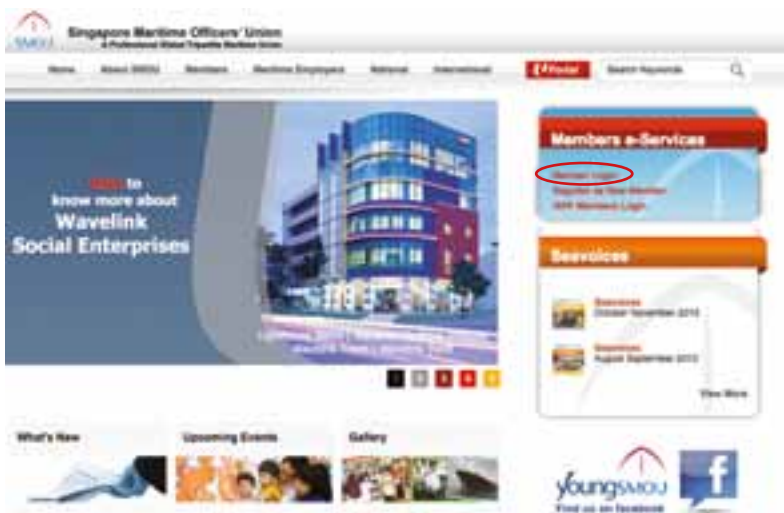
SMOU

Singapore Maritime Officers' Union
A Professional Global Tripartite Maritime Union

Home About SMOU Members Maritime Employers National International

ePortal Search Keywords

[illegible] to know more about
Wavelink
Social Enterprises

Members e-Services
Member Login
Register as New Member
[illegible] Members Login

Seavoices

Seavoices
October-November 2013

Seavoices
August-September 2013

View More

What's New

Upcoming Events

Gallery

youngSMOU
Find us on facebook